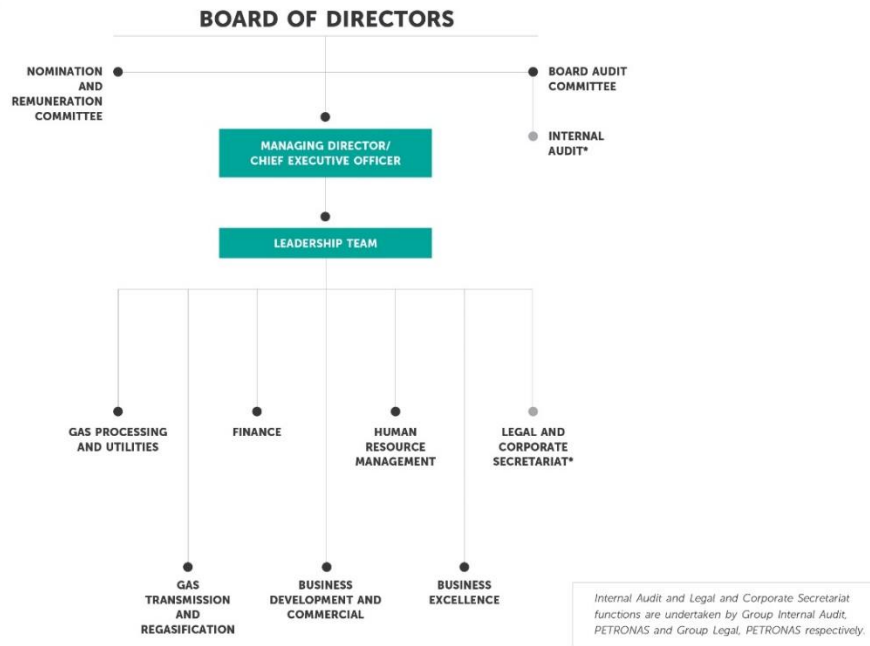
BOARD OF DIRECTORS

NOMINATION AND REMUNERATION COMMITTEE

BOARD AUDIT COMMITTEE

INTERNAL AUDIT*

MANAGING DIRECTOR/ CHIEF EXECUTIVE OFFICER

LEADERSHIP TEAM

GAS PROCESSING AND UTILITIES

FINANCE

HUMAN RESOURCE MANAGEMENT

LEGAL AND CORPORATE SECRETARIAT*

GAS TRANSMISSION AND REGASIFICATION

BUSINESS DEVELOPMENT AND COMMERCIAL

BUSINESS EXCELLENCE

Internal Audit and Legal and Corporate Secretariat functions are undertaken by Group Internal Audit, PETRONAS and Group Legal, PETRONAS respectively.